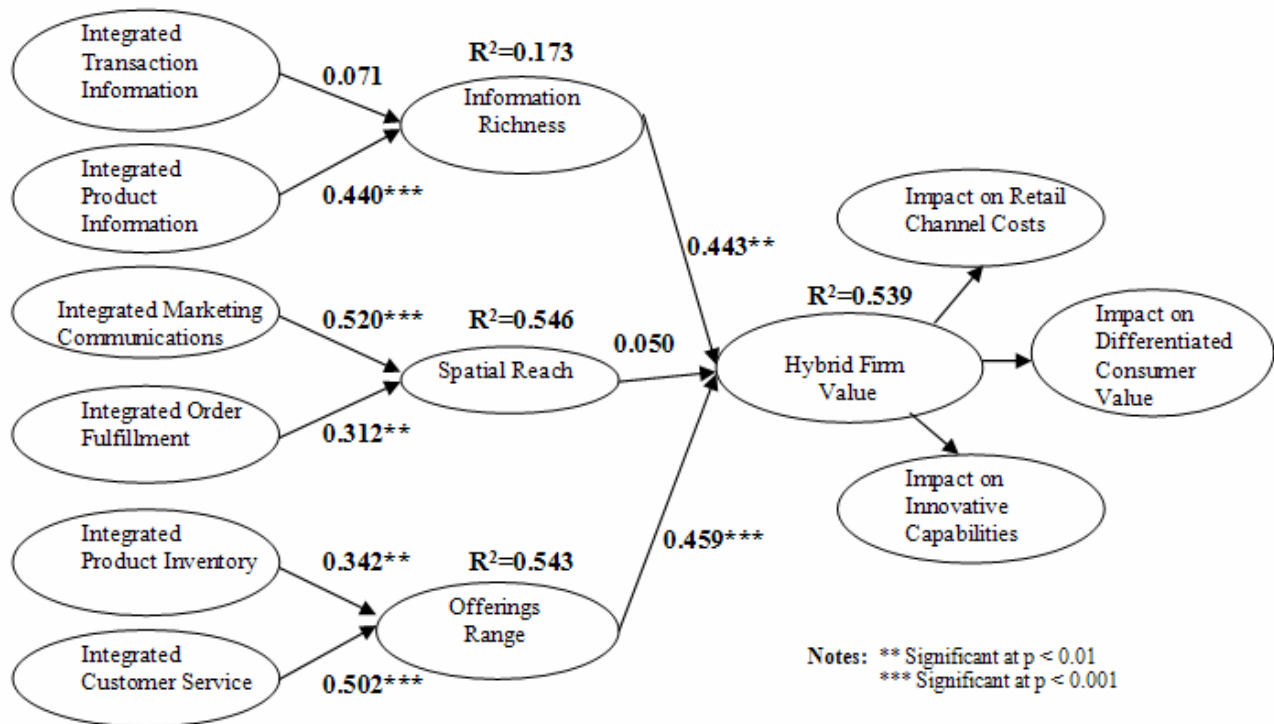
Integrated Transaction Information

0.071

$R^2$=0.173

Information Richness

Integrated Product Information

0.440***

0.443**

Impact on Retail Channel Costs

Integrated Marketing Communications

0.520***

$R^2$=0.546

$R^2$=0.539

0.050

Spatial Reach

Hybrid Firm Value

Impact on Differentiated Consumer Value

Integrated Order Fulfillment

0.312**

Impact on Innovative Capabilities

Integrated Product Inventory

0.342**

$R^2$=0.543

0.459***

Offerings Range

Integrated Customer Service

0.502***

Notes: ** Significant at p < 0.01
*** Significant at p < 0.001